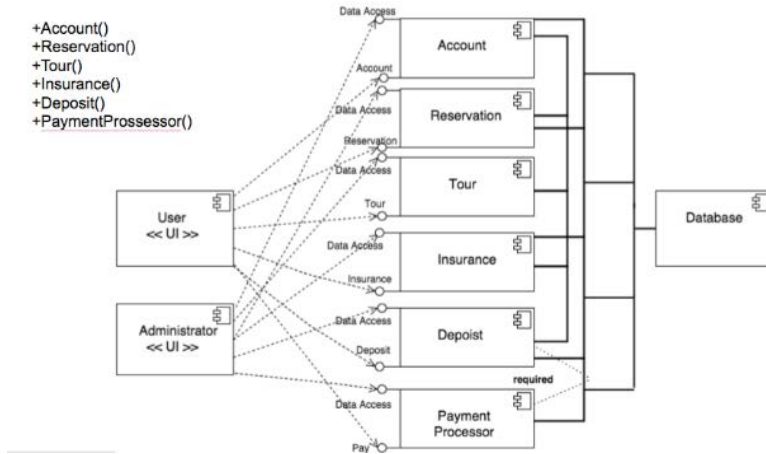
+Account()
+Reservation()
+Tour()
+Insurance()
+Deposit()
+PaymentProssessor()

Data Access
Account
Account
Data Access
Reservation
Reservation
Data Access
Tour
Tour
Data Access
Insurance
Insurance
Data Access
Depoist
Deposit
required
Data Access
Payment Processor
Pay

User
<< UI >>

Administrator
<< UI >>

Database